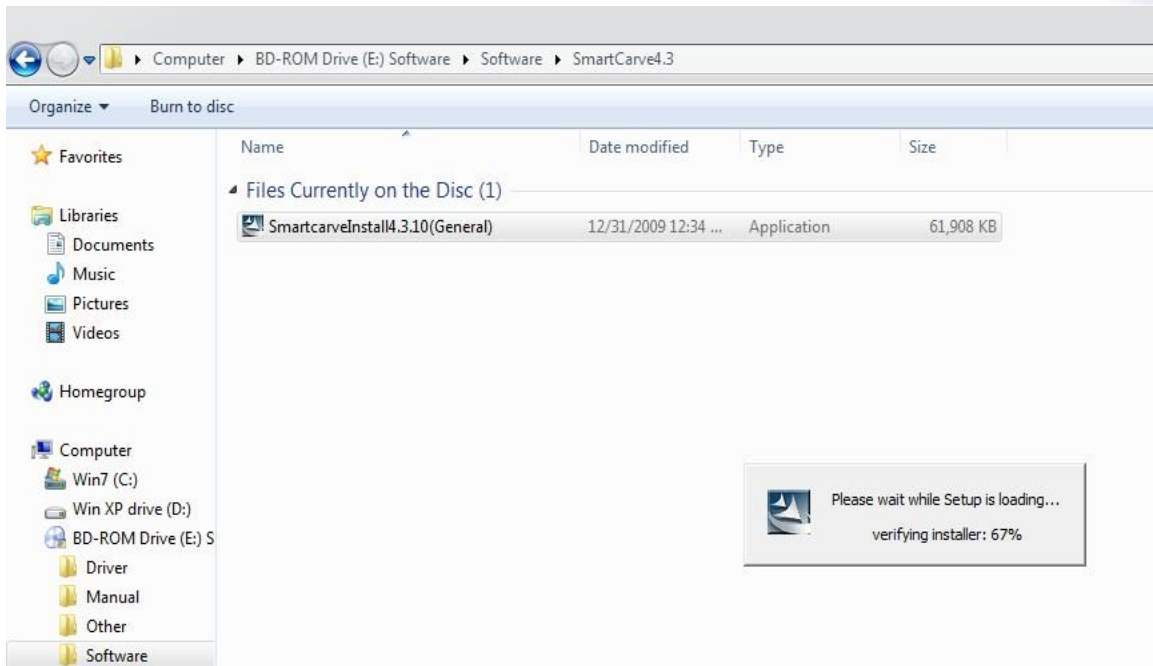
▸ Computer ▸ BD-ROM Drive (E:) Software ▸ Software ▸ SmartCarve4.3

Organize ▾ Burn to disc

Favorites

Libraries
Documents
Music
Pictures
Videos

Homegroup

Computer
Win7 (C:)
Win XP drive (D:)
BD-ROM Drive (E:) S
Driver
Manual
Other
Software

| Name | Date modified | Type | Size |
|---|---|---|---|
| Files Currently on the Disc (1) | | | |
| SmartcarveInstall4.3.10(General) | 12/31/2009 12:34 ... | Application | 61,908 KB |

Please wait while Setup is loading...
verifying installer: 67%